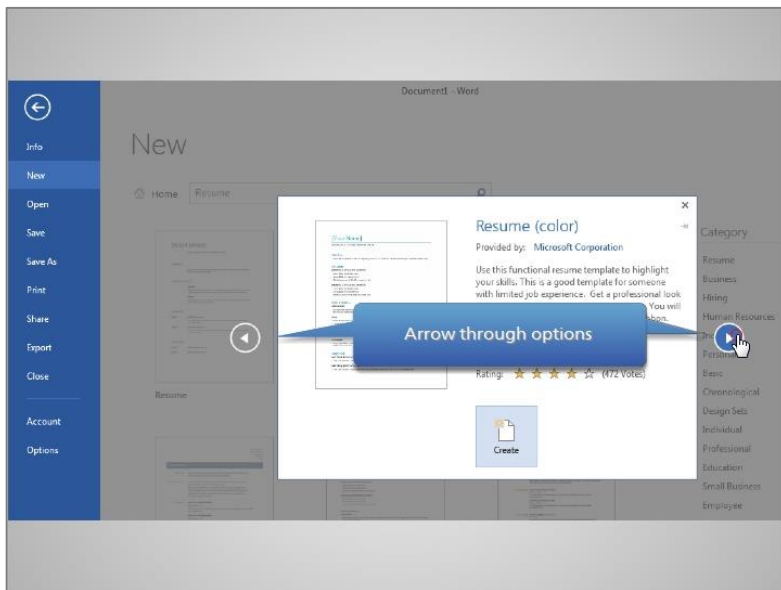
Document1 - Word

Info
New
Open
Save
Save As
Print
Share
Export
Close
Account
Options

New

Home Resume

Resume

Resume (color)
Provided by: Microsoft Corporation

Use this functional resume template to highlight your skills. This is a good template for someone with limited job experience. Get a professional look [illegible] You will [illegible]bbon.

Arrow through options

Rating: (472 Votes)

Create

Category
Resume
Business
Hiring
Human Resources
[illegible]
Personal
Basic
Chronological
Design Sets
Individual
Professional
Education
Small Business
Employee